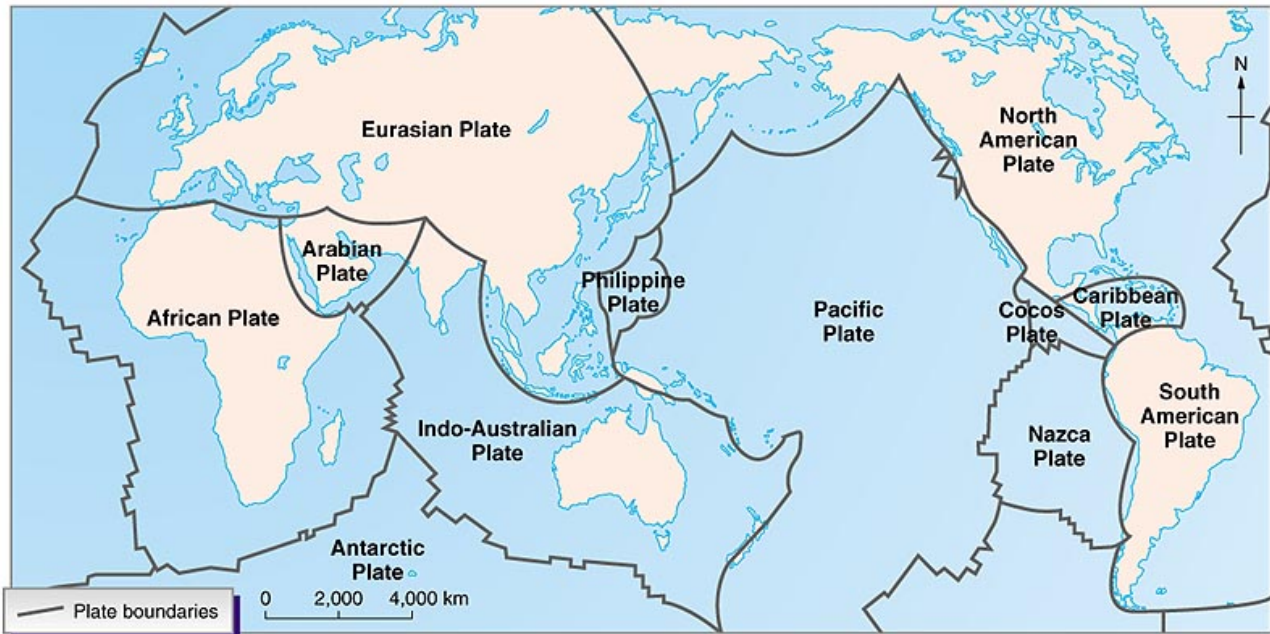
N

Eurasian Plate

North American Plate

Arabian Plate

Philippine Plate

African Plate

Pacific Plate

Cocos Plate

Caribbean Plate

South American Plate

Indo-Australian Plate

Nazca Plate

Antarctic Plate

Plate boundaries

0 2,000 4,000 km